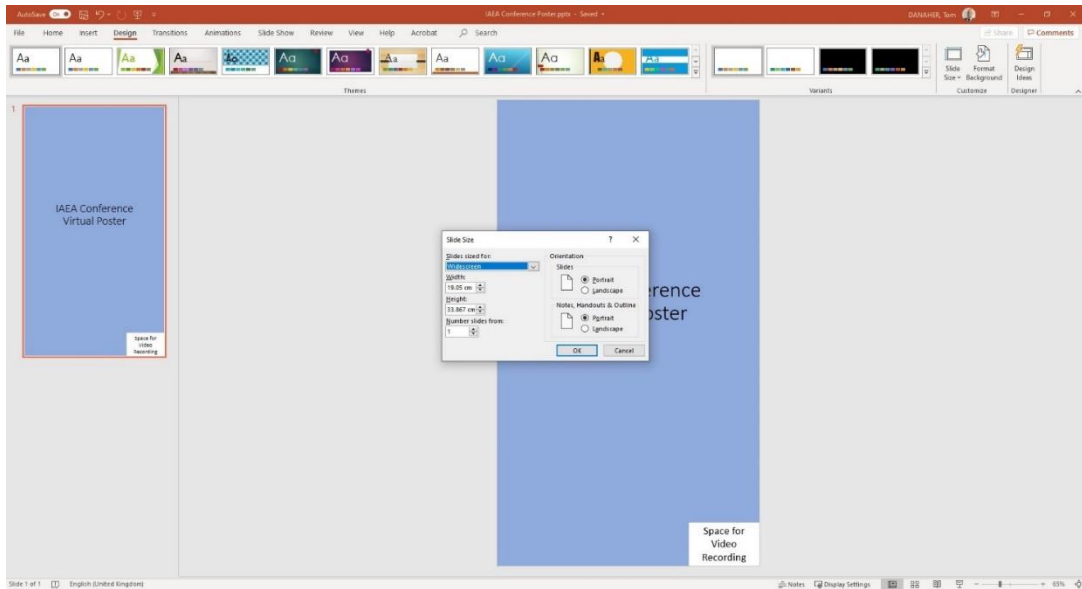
AutoSave On

IAEA Conference Poster.pptx - Saved

DANAHER, Tom

File Home Insert Design Transitions Animations Slide Show Review View Help Acrobat Search

Share Comments

Aa Aa Aa Aa Aa Aa Aa Aa Aa Aa Aa Aa Aa

Themes

Variants

Slide Size Format Background

Design Ideas

Customize

Designer

1

IAEA Conference Virtual Poster

Space for Video Recording

Slide Size ? ×

Slides sized for:
Widescreen
Width:
19.05 cm
Height:
33.867 cm
Number slides from:
1

Orientation
Slides
Portrait
Landscape
Notes, Handouts & Outline
Portrait
Landscape

OK Cancel

erence
oster

Space for Video Recording

Slide 1 of 1 English (United Kingdom)

Notes Display Settings 65%